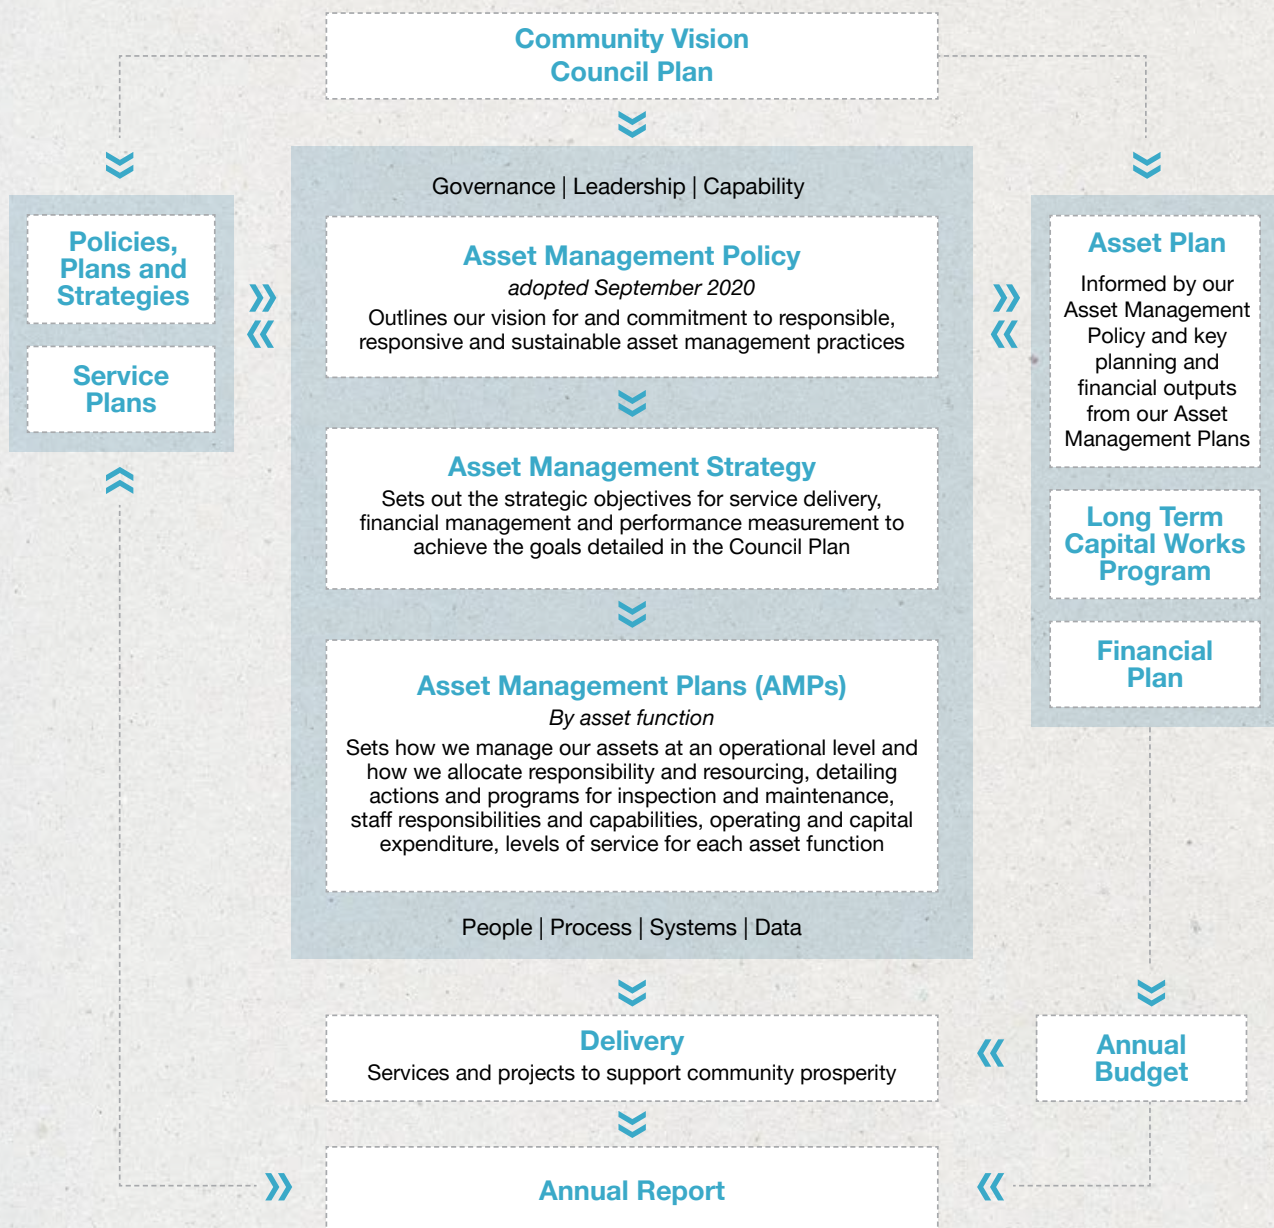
Community Vision
Council Plan

Policies, Plans and Strategies

Service Plans

Governance | Leadership | Capability

Asset Management Policy
*adopted September 2020*
Outlines our vision for and commitment to responsible, responsive and sustainable asset management practices

Asset Management Strategy
Sets out the strategic objectives for service delivery, financial management and performance measurement to achieve the goals detailed in the Council Plan

Asset Management Plans (AMPs)
*By asset function*
Sets how we manage our assets at an operational level and how we allocate responsibility and resourcing, detailing actions and programs for inspection and maintenance, staff responsibilities and capabilities, operating and capital expenditure, levels of service for each asset function

People | Process | Systems | Data

Asset Plan
Informed by our Asset Management Policy and key planning and financial outputs from our Asset Management Plans

Long Term Capital Works Program

Financial Plan

Delivery
Services and projects to support community prosperity

Annual Budget

Annual Report